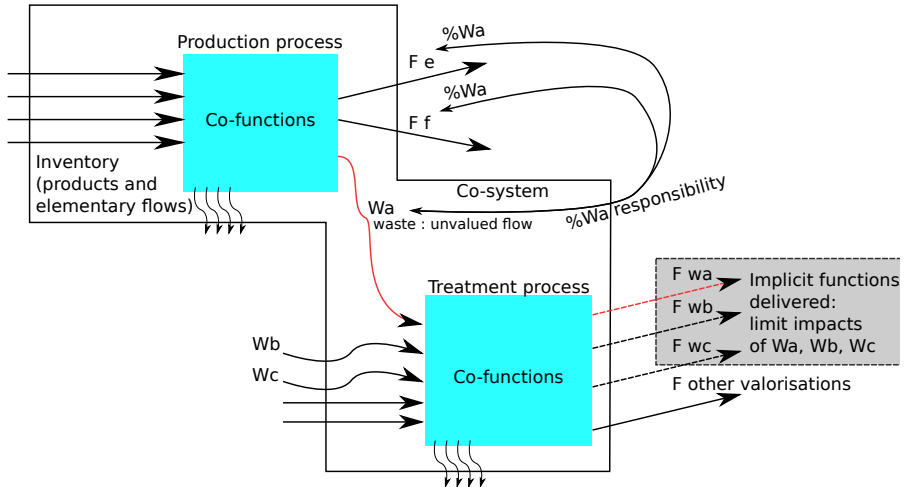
Production process

Co-functions

Inventory (products and elementary flows)

%Wa

F e

%Wa

F f

Co-system

%Wa responsibility

Wa

waste : unvalued flow

Treatment process

Co-functions

Wb

Wc

F wa

F wb

F wc

Implicit functions delivered: limit impacts of Wa, Wb, Wc

F other valorisations